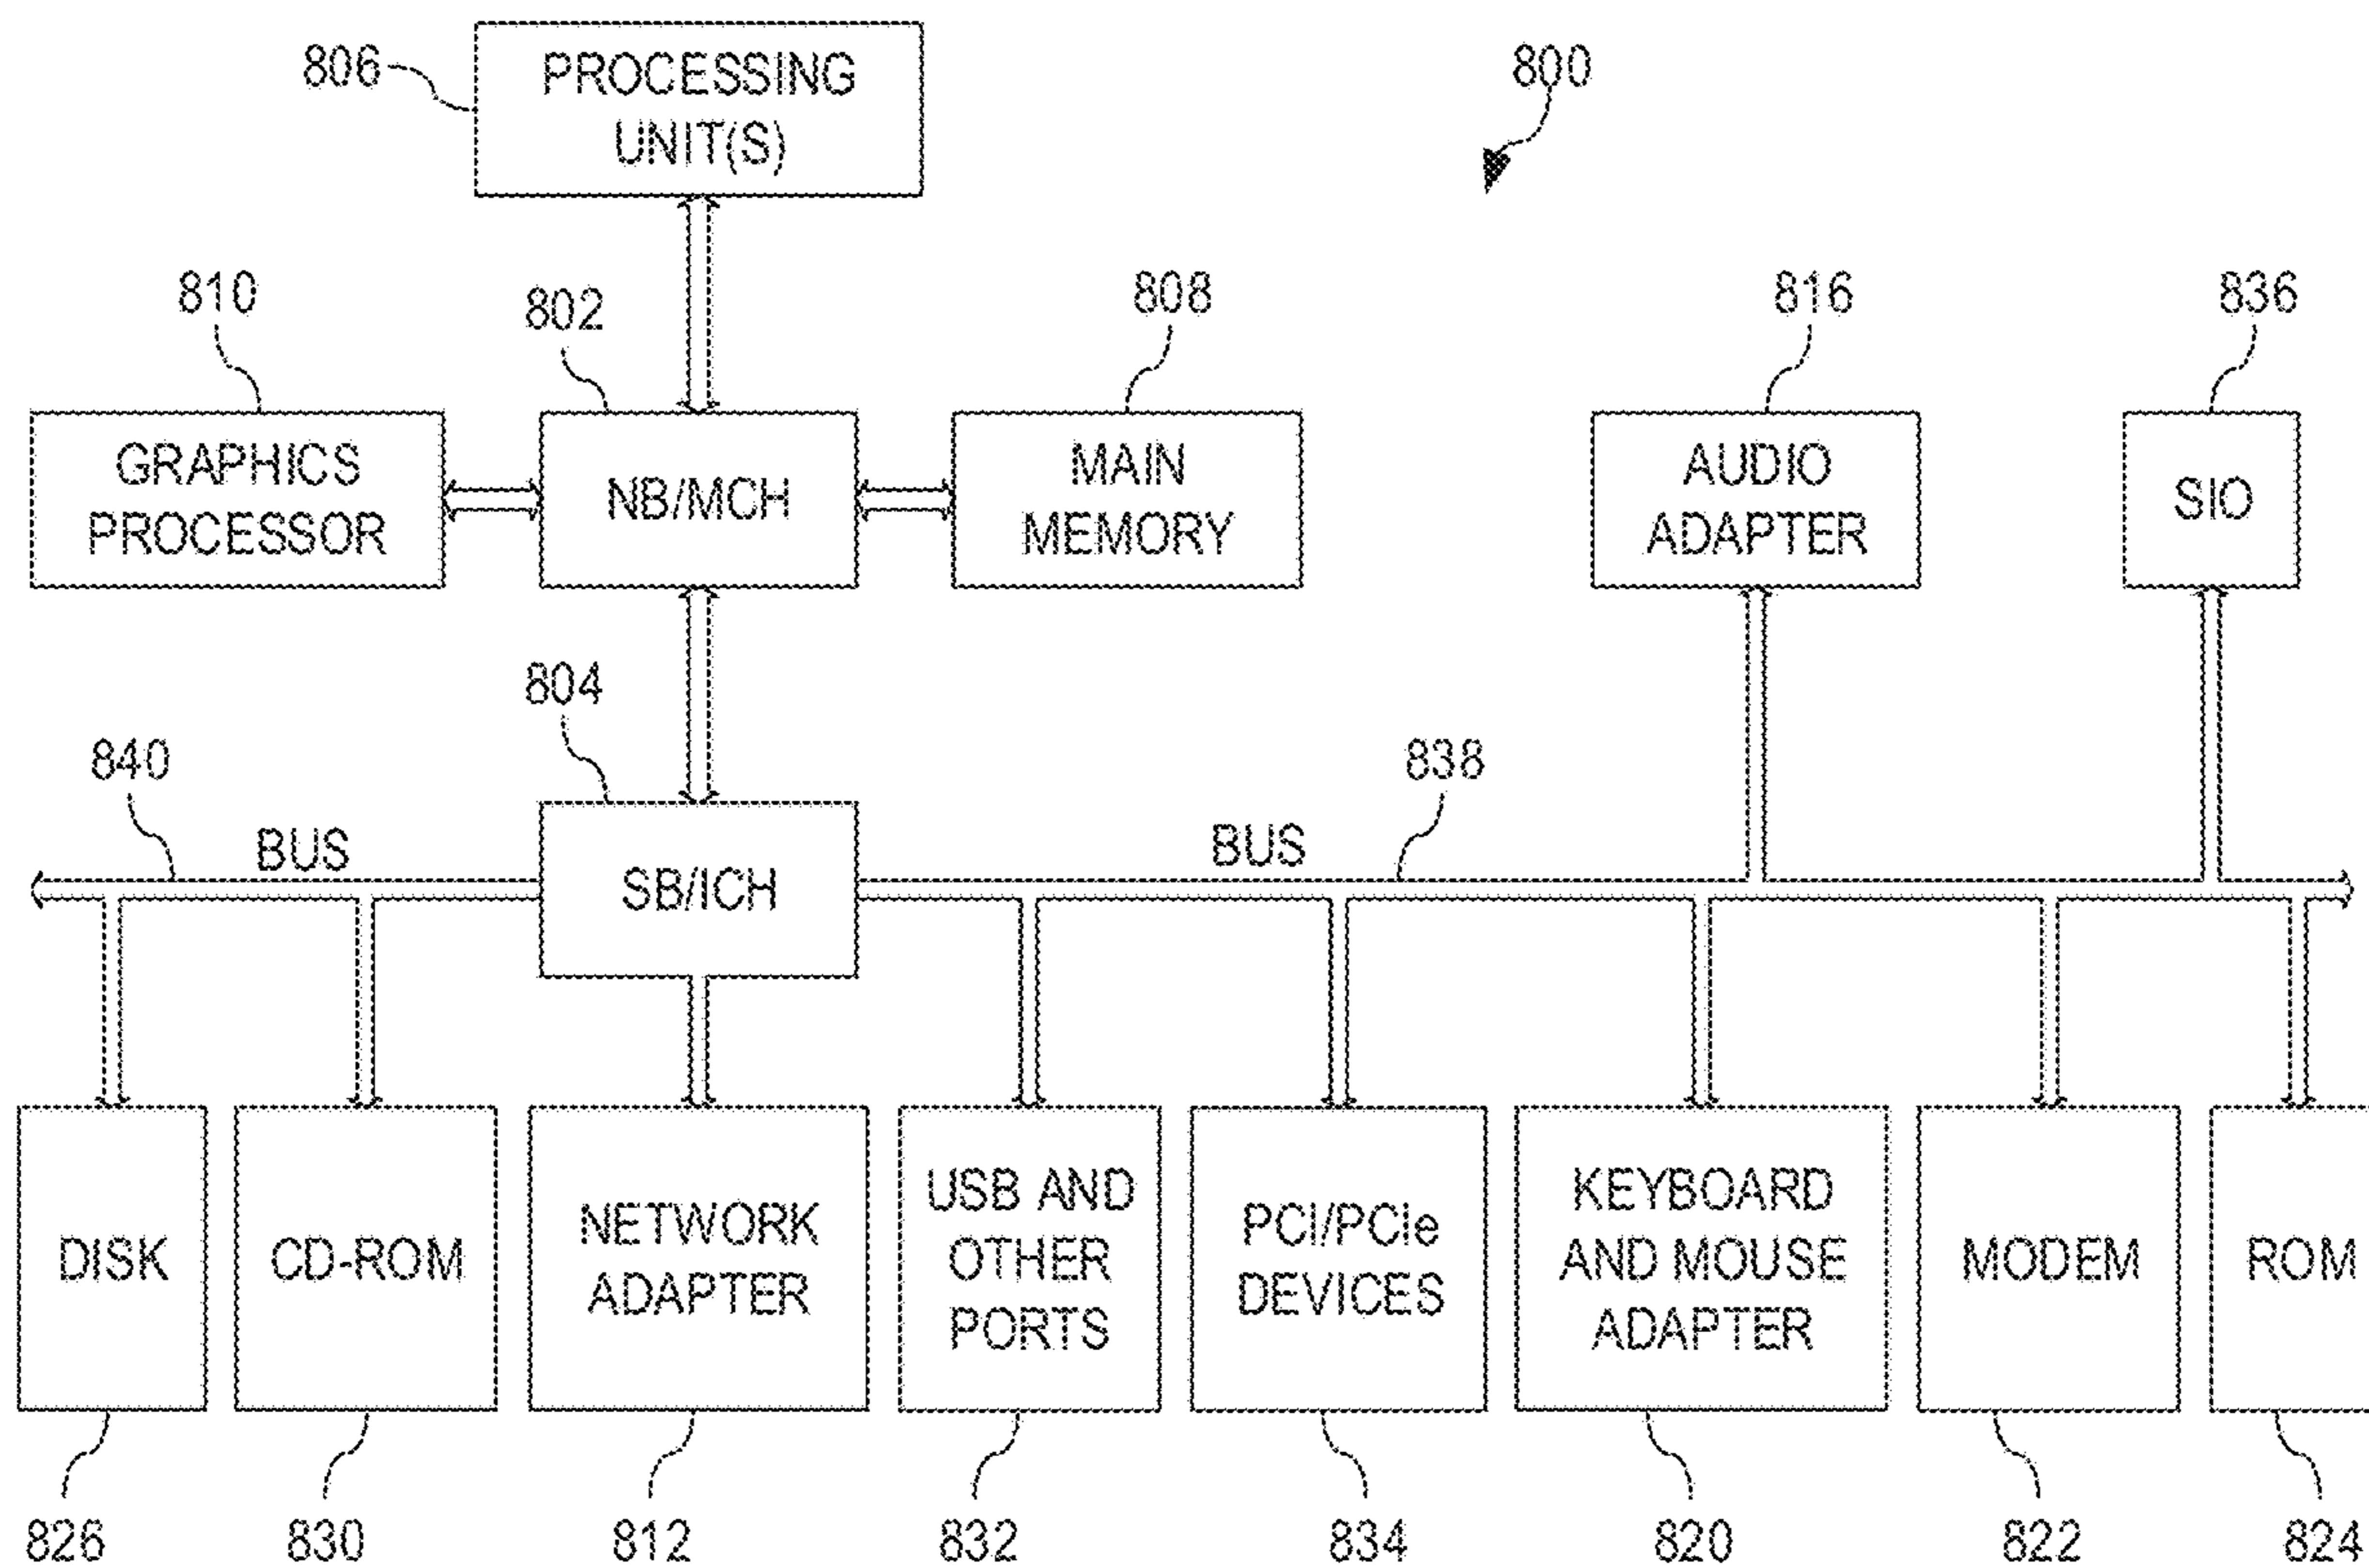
806
PROCESSING UNIT(S)

800

810
802
808
816
836

GRAPHICS PROCESSOR
NB/MCH
MAIN MEMORY
AUDIO ADAPTER
SIO

804
840
838

BUS
SB/ICH
BUS

DISK
CD-ROM
NETWORK ADAPTER
USB AND OTHER PORTS
PCI/PCIe DEVICES
KEYBOARD AND MOUSE ADAPTER
MODEM
ROM

826
830
812
832
834
820
822
824